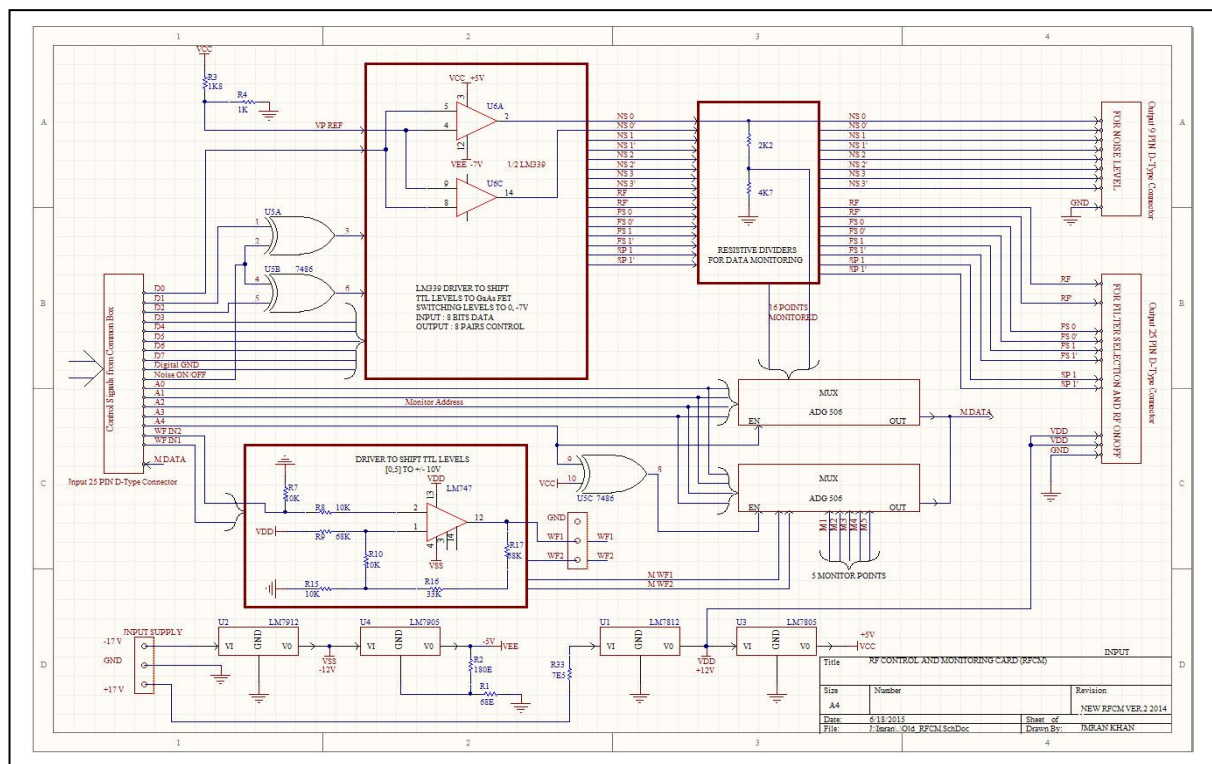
1 2 3 4

A

B

C

D

VCC
R3
1K8
R4
1K

VP REF

VCC +5V
3
5
4
12
U6A
2
VEE -7V
1/2 LM339
9
8
U6C
14

U5A
1
2
3
4
5
U5B 7486
6

LM339 DRIVER TO SHIFT TTL LEVELS TO GaAs FET SWITCHING LEVELS TO 0, -7V
INPUT : 8 BITS DATA
OUTPUT : 8 PAIRS CONTROL

NS 0
NS 0'
NS 1
NS 1'
NS 2
NS 2'
NS 3
NS 3'
RF
RF'
FS 0
FS 0'
FS 1
FS 1'
SP 1
SP 1'

2K2
4K7

RESISTIVE DIVIDERS FOR DATA MONITORING

16 POINTS MONITORED

NS 0
NS 0'
NS 1
NS 1'
NS 2
NS 2'
NS 3
NS 3'
GND
FOR NOISE LEVEL
Output 9 PIN D-Type Connector

RF
RF
FS 0
FS 0'
FS 1
FS 1'
SP 1
SP 1'
RF
RF
FS 0
FS 0'
FS 1
FS 1'
SP 1
SP 1'
FOR FILTER SELECTION AND RF ON/OFF
Output 25 PIN D-Type Connector

Control Signals From Common Box
D0
D1
D2
D3
D4
D5
D6
D7
Digital GND
Noise ON/ OFF
A0
A1
A2
A3
A4
WF IN2
WF IN1
M.DATA
Input 25 PIN D-Type Connector

Monitor Address

MUX
ADG 506
EN
OUT
M.DATA

VDD
VDD
GND

9
10
8
VCC
U5C 7486

MUX
ADG 506
EN
OUT
M1 M2 M3 M4 M5
5 MONITOR POINTS

DRIVER TO SHIFT TTL LEVELS [0,5] TO +/- 10V
VDD
13
LM747
R7
10K
R8 10K
2
VDD
R9 68K
1
12
4
14
VSS
R10
10K
R17
68K
GND
WF1
WF1
WF2
WF2
R15
10K
R16
33K
M.WF1
M.WF2

INPUT SUPPLY
-17 V
GND
+17 V
U2 LM7912
VI GND V0
VSS
-12V
U4 LM7905
VI GND V0
-5V
VEE
R2
180E
R1
68E
R33
7E5
U1 LM7812
VI GND V0
VDD
+12V
U3 LM7805
VI GND V0
+5V
VCC

INPUT
Title RF CONTROL AND MONITORING CARD (RFCM)
Size A4
Number
Revision NEW RFCM VER.2 2014
Date: 6/18/2015
Sheet of
File: J:\Imran\...\Old_RFCM.SchDoc
Drawn By: IMRAN KHAN